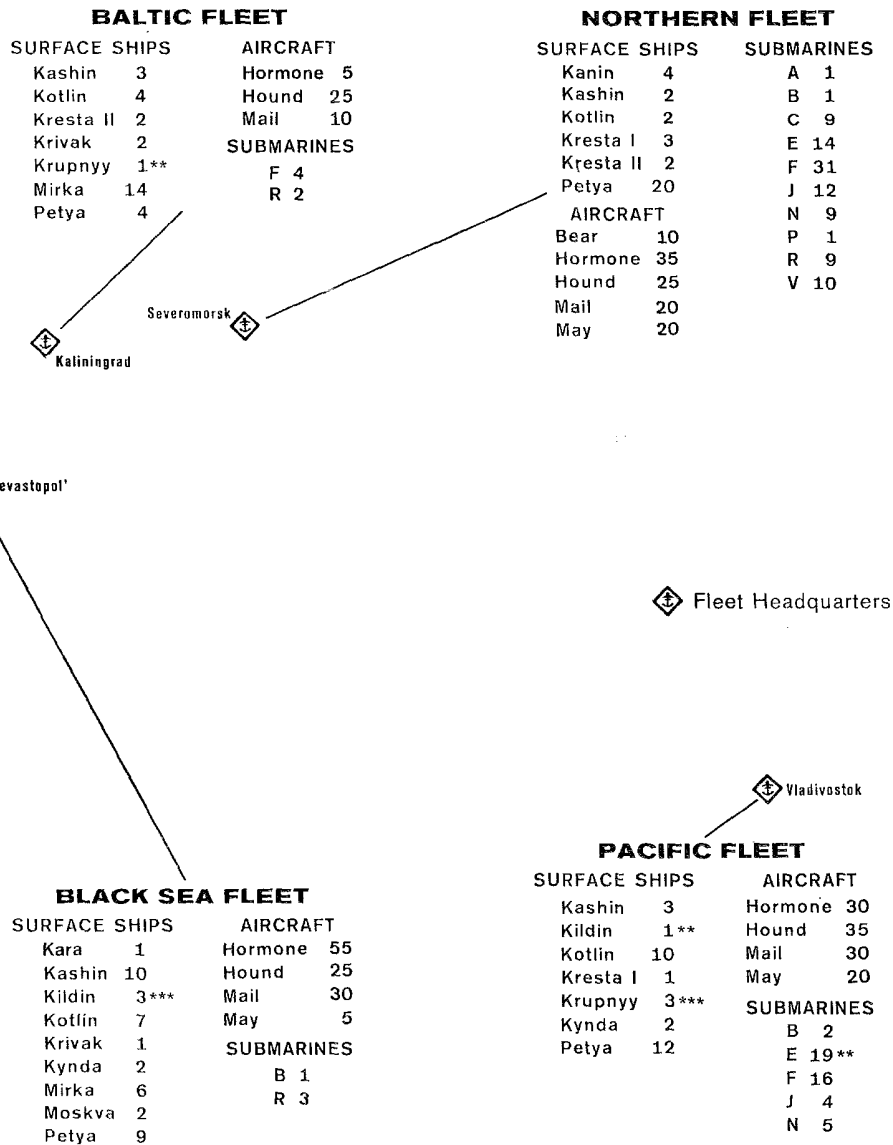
BALTIC FLEET

SURFACE SHIPS

| | |
|---|---|
| Kashin | 3 |
| Kotlin | 4 |
| Kresta II | 2 |
| Krivak | 2 |
| Krupnyy | 1** |
| Mirka | 14 |
| Petya | 4 |

AIRCRAFT

| | |
|---|---|
| Hormone | 5 |
| Hound | 25 |
| Mail | 10 |

SUBMARINES

| | |
|---|---|
| F | 4 |
| R | 2 |

Kaliningrad

NORTHERN FLEET

SURFACE SHIPS

| | |
|---|---|
| Kanin | 4 |
| Kashin | 2 |
| Kotlin | 2 |
| Kresta I | 3 |
| Kresta II | 2 |
| Petya | 20 |

AIRCRAFT

| | |
|---|---|
| Bear | 10 |
| Hormone | 35 |
| Hound | 25 |
| Mail | 20 |
| May | 20 |

SUBMARINES

| | |
|---|---|
| A | 1 |
| B | 1 |
| C | 9 |
| E | 14 |
| F | 31 |
| J | 12 |
| N | 9 |
| P | 1 |
| R | 9 |
| V | 10 |

Severomorsk

evastopol'

Fleet Headquarters

Vladivostok

PACIFIC FLEET

SURFACE SHIPS

| | |
|---|---|
| Kashin | 3 |
| Kildin | 1** |
| Kotlin | 10 |
| Kresta I | 1 |
| Krupnyy | 3*** |
| Kynda | 2 |
| Petya | 12 |

AIRCRAFT

| | |
|---|---|
| Hormone | 30 |
| Hound | 35 |
| Mail | 30 |
| May | 20 |

SUBMARINES

| | |
|---|---|
| B | 2 |
| E | 19** |
| F | 16 |
| J | 4 |
| N | 5 |

BLACK SEA FLEET

SURFACE SHIPS

| | |
|---|---|
| Kara | 1 |
| Kashin | 10 |
| Kildin | 3*** |
| Kotlin | 7 |
| Krivak | 1 |
| Kynda | 2 |
| Mirka | 6 |
| Moskva | 2 |
| Petya | 9 |

AIRCRAFT

| | |
|---|---|
| Hormone | 55 |
| Hound | 25 |
| Mail | 30 |
| May | 5 |

SUBMARINES

| | |
|---|---|
| B | 1 |
| R | 3 |